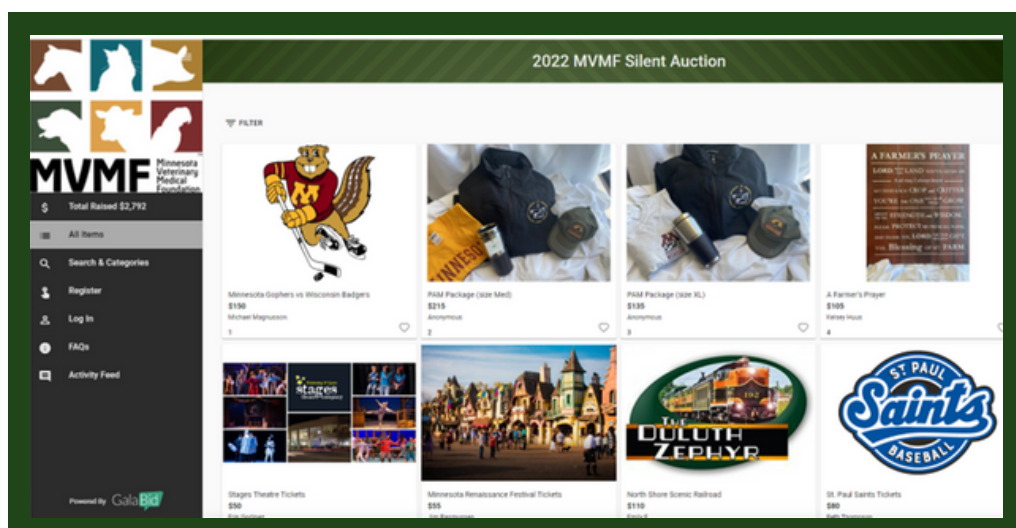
MVMF Minnesota Veterinary Medical Foundation

Total Raised $2,792

All Items

Search & Categories

Register

Log In

FAQs

Activity Feed

Powered By GalaBid

2022 MVMF Silent Auction

FILTER

Minnesota Gophers vs Wisconsin Badgers
$150
Michael Magnusson
1

PAM Package (size Med)
$215
Anonymous
2

PAM Package (size XL)
$135
Anonymous
3

A FARMER'S PRAYER
A Farmer's Prayer
$105
Kelsey Huus
4

Stages Theatre Tickets
$50
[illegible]

Minnesota Renaissance Festival Tickets
$55
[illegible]

THE DULUTH ZEPHYR
North Shore Scenic Railroad
$110
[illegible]

ST. PAUL Saints BASEBALL
St. Paul Saints Tickets
$80
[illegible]